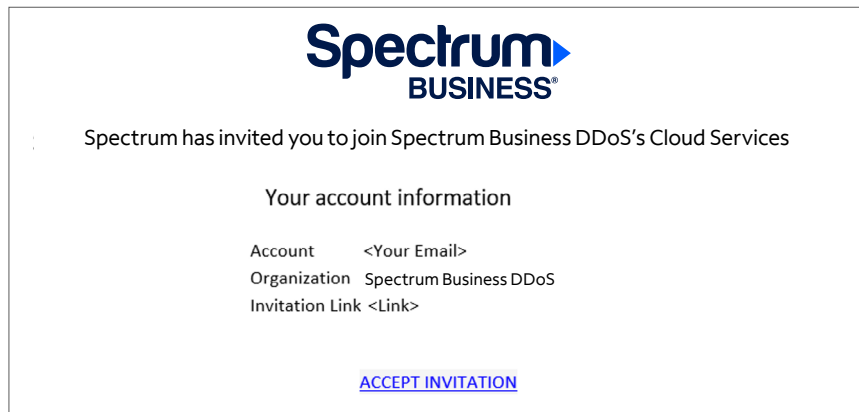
Spectrum
BUSINESS®

Spectrum has invited you to join Spectrum Business DDoS's Cloud Services

Your account information

| | |
|---|---|
| Account | <Your Email> |
| Organization | Spectrum Business DDoS |
| Invitation Link | <Link> |

ACCEPT INVITATION